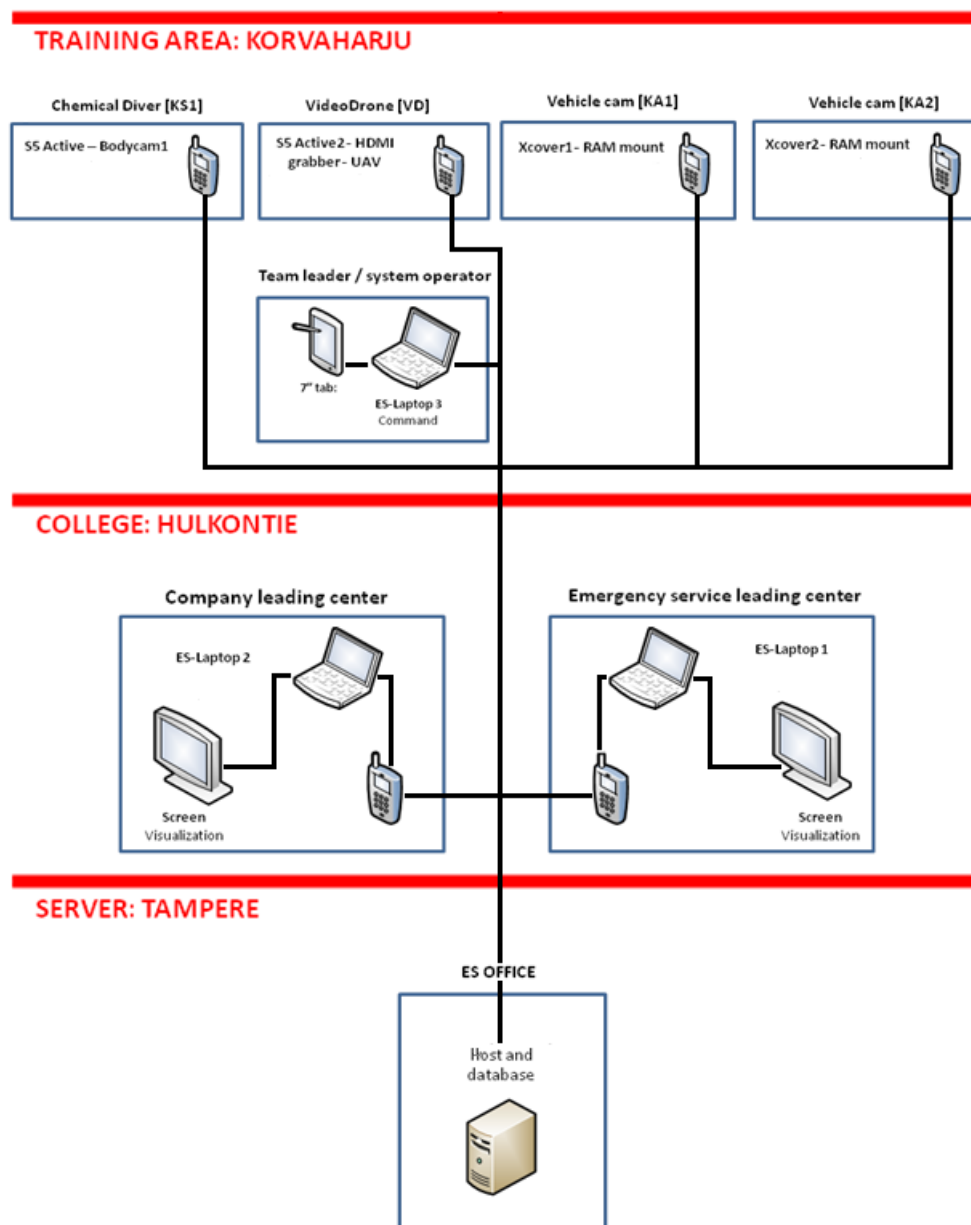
TRAINING AREA: KORVAHARJU

Chemical Diver [KS1]
S5 Active – Bodycam1

VideoDrone [VD]
S5 Active2 - HDMI grabber - UAV

Vehicle cam [KA1]
Xcover1 - RAM mount

Vehicle cam [KA2]
Xcover2 - RAM mount

Team leader / system operator
7" tab:
ES-Laptop 3
Command

COLLEGE: HULKONTIE

Company leading center
ES-Laptop 2
Screen
Visualization

Emergency service leading center
ES-Laptop 1
Screen
Visualization

SERVER: TAMPERE

ES OFFICE
Host and database